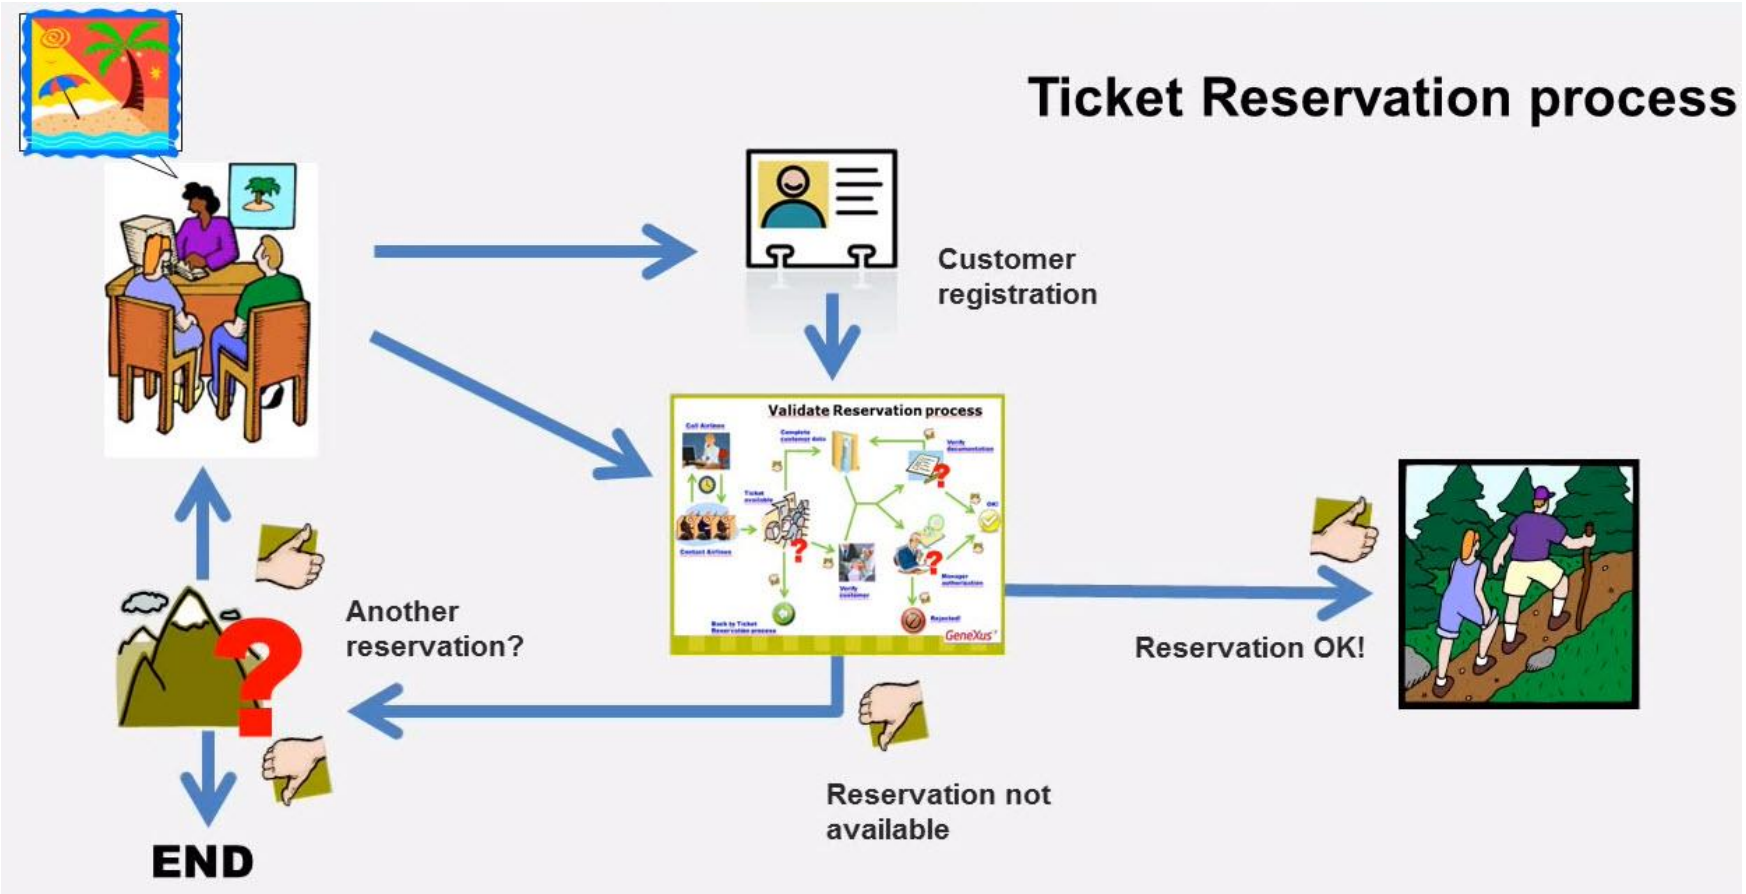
Ticket Reservation process

Customer registration

Validate Reservation process

Call Airlines

Complete customer data

Verify documentation

Ticket available

OK!

Contact Airlines

Verify customer

Manager authorization

Back to Ticket Reservation process

Rejected

GeneXus

Another reservation?

Reservation OK!

Reservation not available

END